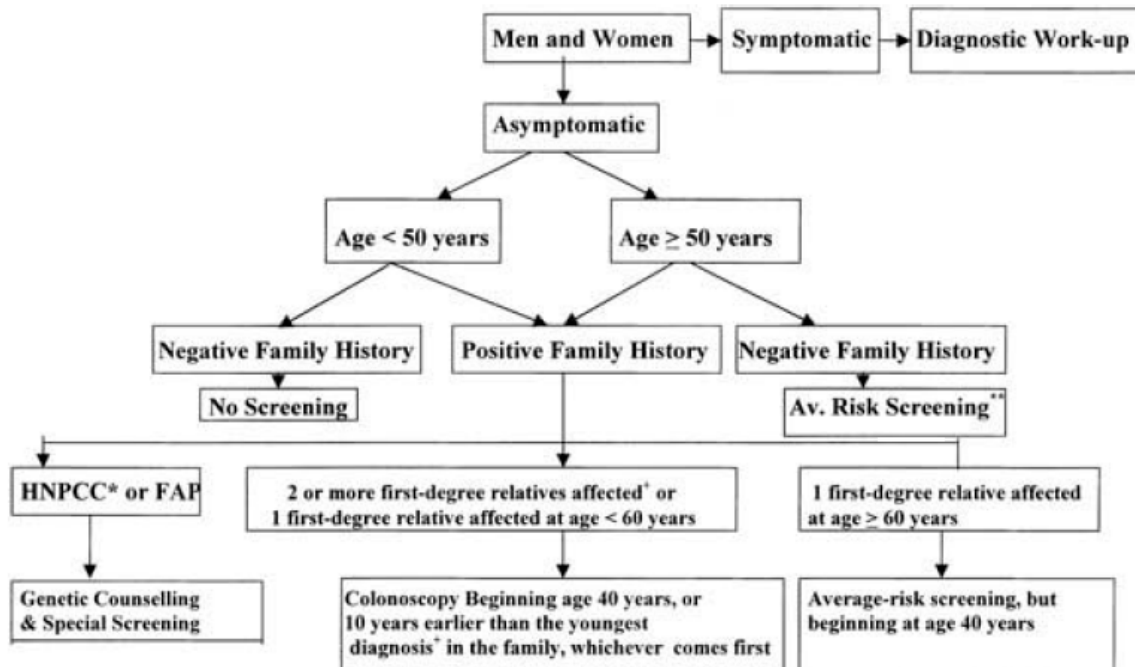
Men and Women

Symptomatic

Diagnostic Work-up

Asymptomatic

Age < 50 years

Age $\geq$ 50 years

Negative Family History

Positive Family History

Negative Family History

No Screening

Av. Risk Screening**

HNPCC* or FAP

2 or more first-degree relatives affected$^+$ or 1 first-degree relative affected at age < 60 years

1 first-degree relative affected at age $\geq$ 60 years

Genetic Counselling & Special Screening

Colonoscopy Beginning age 40 years, or 10 years earlier than the youngest diagnosis$^+$ in the family, whichever comes first

Average-risk screening, but beginning at age 40 years